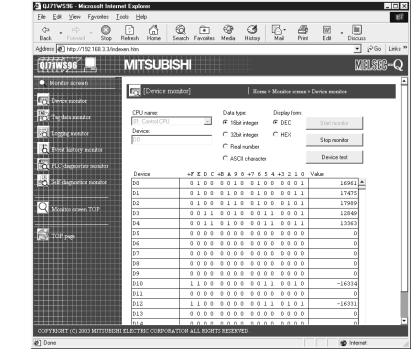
QJ71WS96 - Microsoft Internet Explorer

File Edit View Favorites Tools Help

Back Forward Stop Refresh Home Search Favorites Media History Mail Print Edit Discuss

Address http://192.168.3.3/indexen.htm Go Links

QJ71WS96 MITSUBISHI MELSEC-Q

Monitor screen

Device monitor
Buffer monitor
Logging monitor
Event history monitor
PLC diagnostics monitor
Self diagnostics monitor

Monitor screen TOP

TOP page

[Device monitor] Home > Monitor screen > Device monitor

CPU name: Control CPU
Device: D0
Data type: 16bit integer / 32bit integer / Real number / ASCII character
Display form: DEC / HEX
Start monitor
Stop monitor
Device test

| Device | +F E D C +B A 9 8 +7 6 5 4 +3 2 1 0 | Value |
|---|---|---|
| D0 | 0 1 0 0 0 0 1 0 0 1 0 0 0 0 0 1 | 16961 |
| D1 | 0 1 0 0 0 1 0 0 0 1 0 0 0 0 1 1 | 17475 |
| D2 | 0 1 0 0 0 1 1 0 0 1 0 0 0 1 0 1 | 17989 |
| D3 | 0 0 1 1 0 0 1 0 0 0 1 1 0 0 0 1 | 12849 |
| D4 | 0 0 1 1 0 1 0 0 0 0 1 1 0 0 1 1 | 13363 |
| D5 | 0 0 0 0 0 0 0 0 0 0 0 0 0 0 0 0 | 0 |
| D6 | 0 0 0 0 0 0 0 0 0 0 0 0 0 0 0 0 | 0 |
| D7 | 0 0 0 0 0 0 0 0 0 0 0 0 0 0 0 0 | 0 |
| D8 | 0 0 0 0 0 0 0 0 0 0 0 0 0 0 0 0 | 0 |
| D9 | 0 0 0 0 0 0 0 0 0 0 0 0 0 0 0 0 | 0 |
| D10 | 1 1 0 0 0 0 0 0 0 0 0 0 1 1 0 0 | -16334 |
| D11 | 0 0 0 0 0 0 0 0 0 0 0 0 0 0 0 0 | 0 |
| D12 | 1 1 0 0 0 0 0 0 0 0 0 0 0 1 0 1 | -16331 |
| D13 | 0 0 0 0 0 0 0 0 0 0 0 0 0 0 0 0 | 0 |

COPYRIGHT (C) 2003 MITSUBISHI ELECTRIC CORPORATION ALL RIGHTS RESERVED

Done Internet